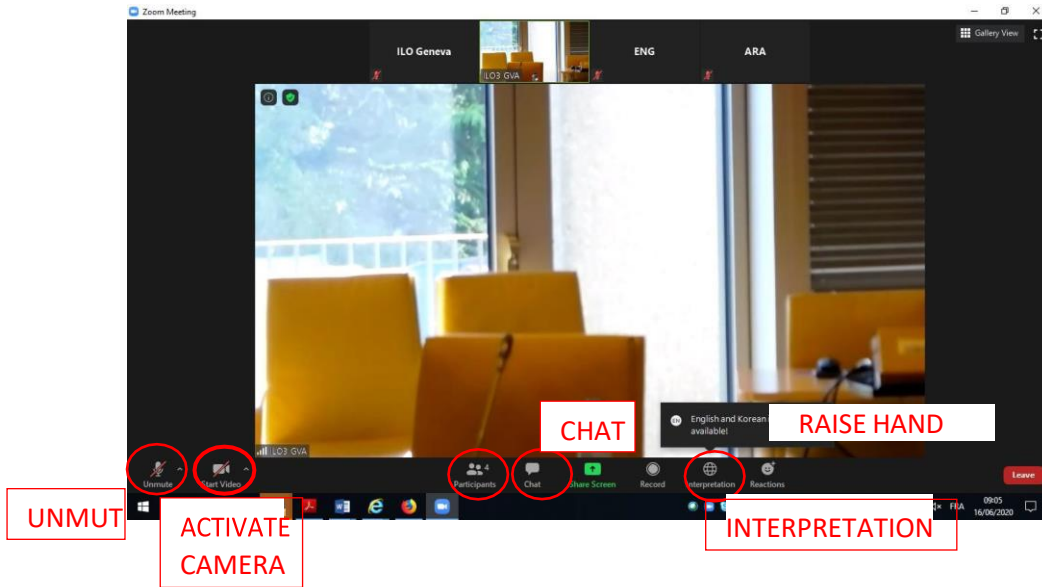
Zoom Meeting

Gallery View

ILO Geneva

ILO3 GVA

ENG

ARA

CHAT

English and Korean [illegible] available!

RAISE HAND

ILO3 GVA

Unmute

Start Video

4 Participants

Chat

Share Screen

Record

Interpretation

Reactions

Leave

UNMUT

ACTIVATE CAMERA

INTERPRETATION

FRA

09:05
16/06/2020